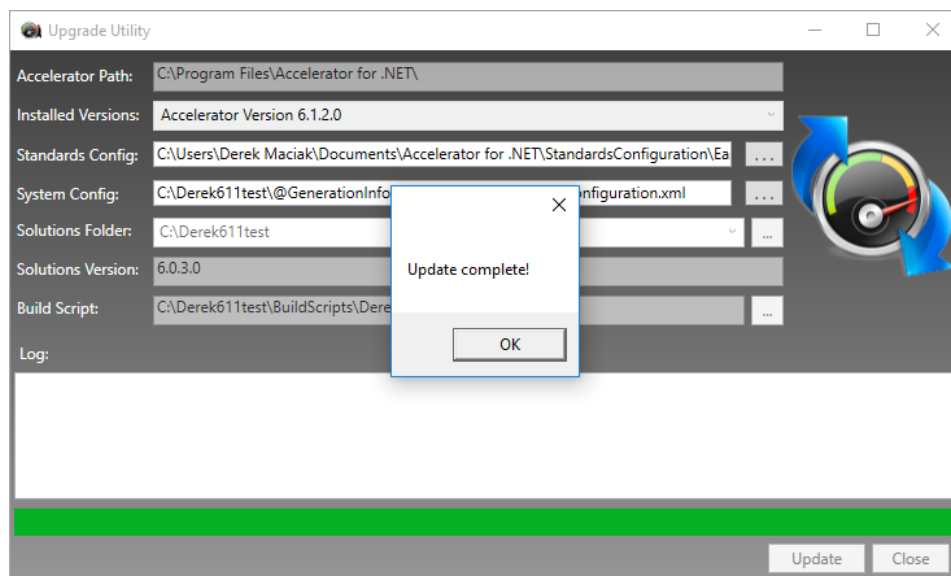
Upgrade Utility

Accelerator Path: C:\Program Files\Accelerator for .NET\

Installed Versions: Accelerator Version 6.1.2.0

Standards Config: C:\Users\Derek Maciak\Documents\Accelerator for .NET\StandardsConfiguration\Ea ...

System Config: C:\Derek611test\@GenerationInfo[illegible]nfiguration.xml ...

Solutions Folder: C:\Derek611test ...

Solutions Version: 6.0.3.0

Build Script: C:\Derek611test\BuildScripts\Dere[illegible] ...

Log:

Update complete!

OK

Update Close